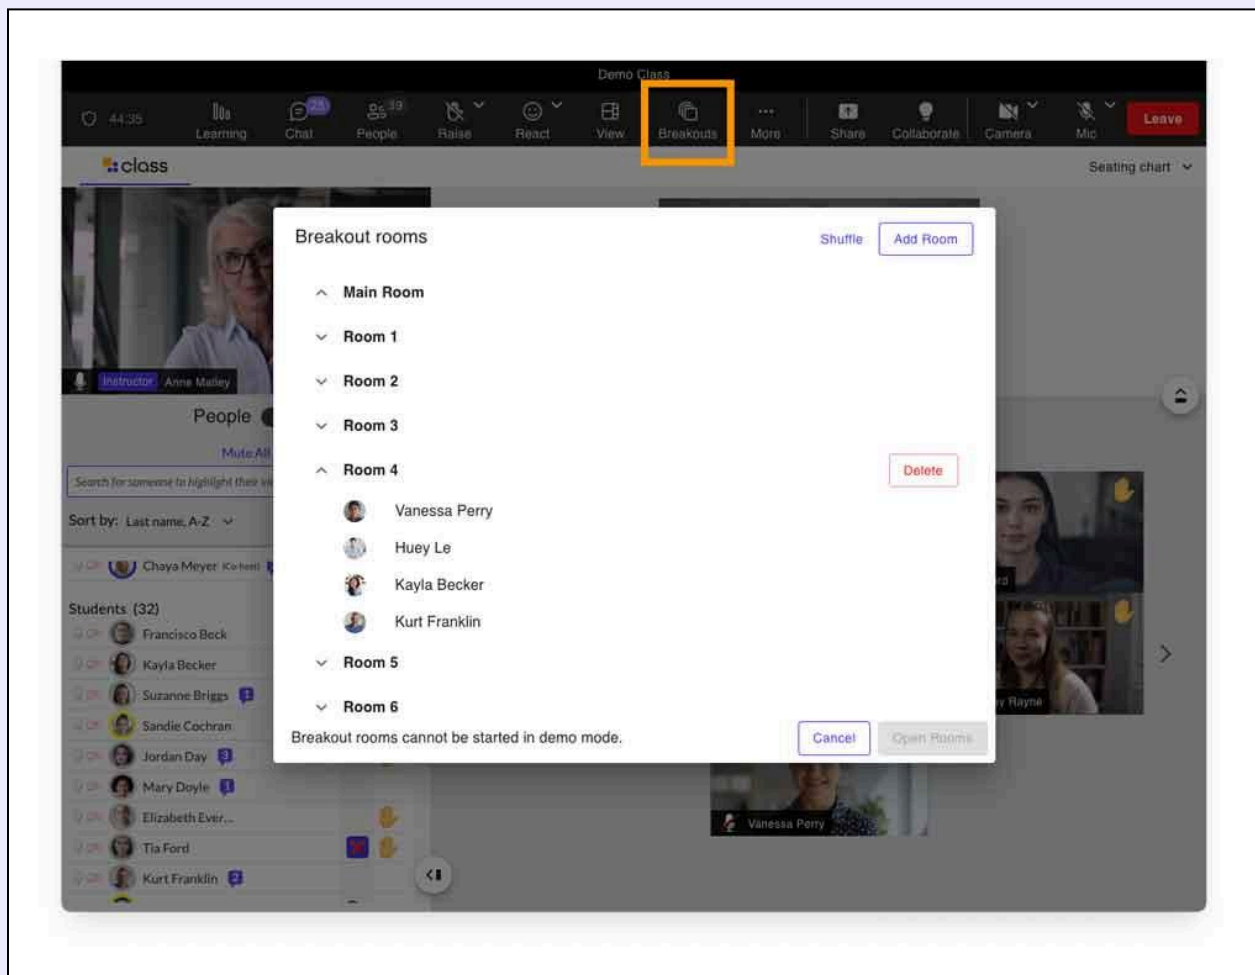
Demo Class

44:35 Learning 25 Chat 39 People Raise React View Breakouts More Share Collaborate Camera Mic Leave

class

Seating chart

Instructor Anne Malley

People

Mute All

Search for someone to highlight their vi

Sort by: Last name, A-Z

Chaya Meyer (Co-host)

Students (32)

Francisco Beck

Kayla Becker

Suzanne Briggs

Sandie Cochran

Jordan Day

Mary Doyle

Elizabeth Ever...

Tia Ford

Kurt Franklin

Breakout rooms

Shuffle

Add Room

Main Room

Room 1

Room 2

Room 3

Room 4

Delete

Vanessa Perry

Huey Le

Kayla Becker

Kurt Franklin

Room 5

Room 6

Breakout rooms cannot be started in demo mode.

Cancel

Open Rooms

Rayne

Vanessa Perry